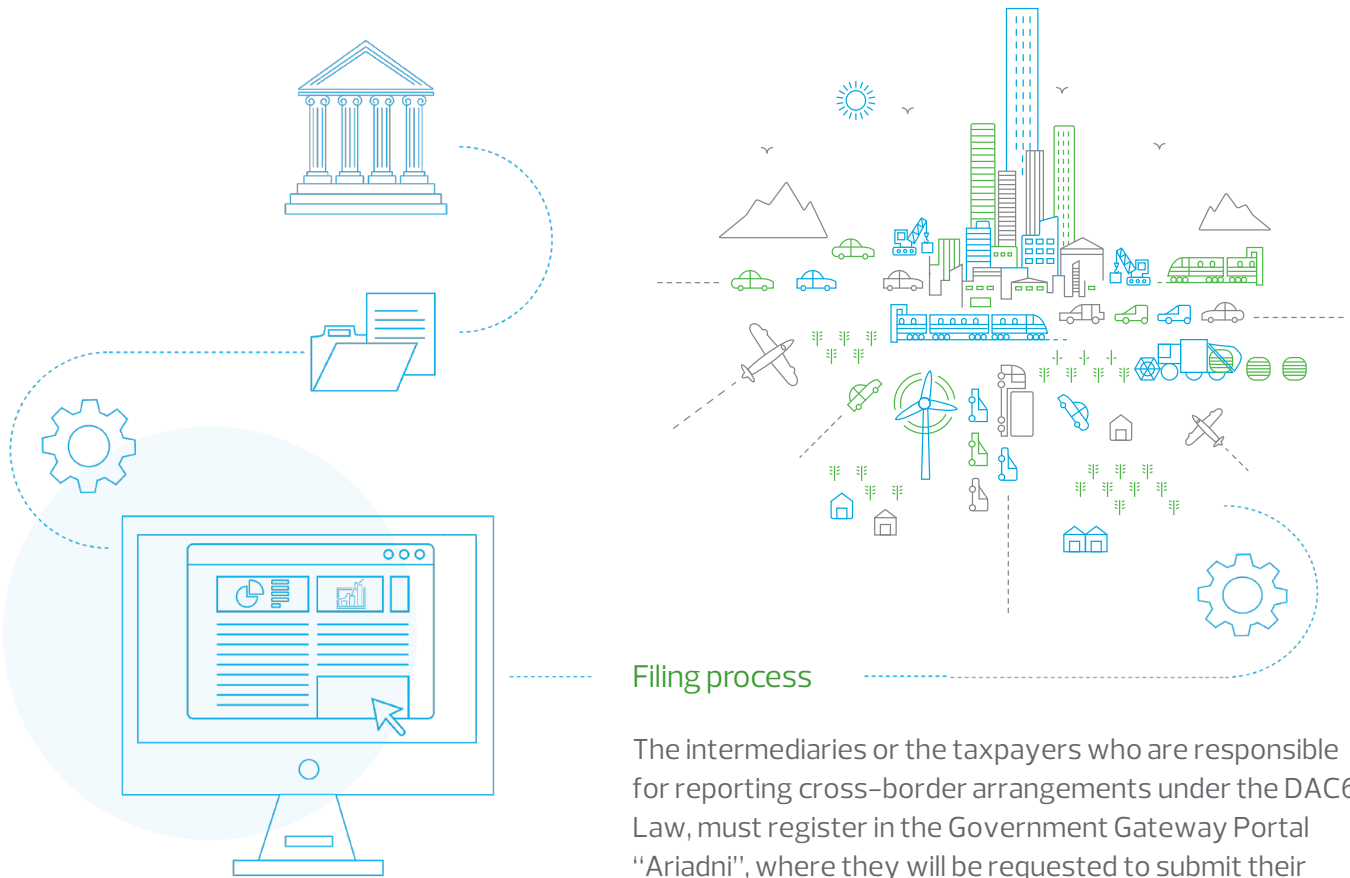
Filing process

The intermediaries or the taxpayers who are responsible for reporting cross-border arrangements under the DAC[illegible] Law, must register in the Government Gateway Portal "Ariadni", where they will be requested to submit their